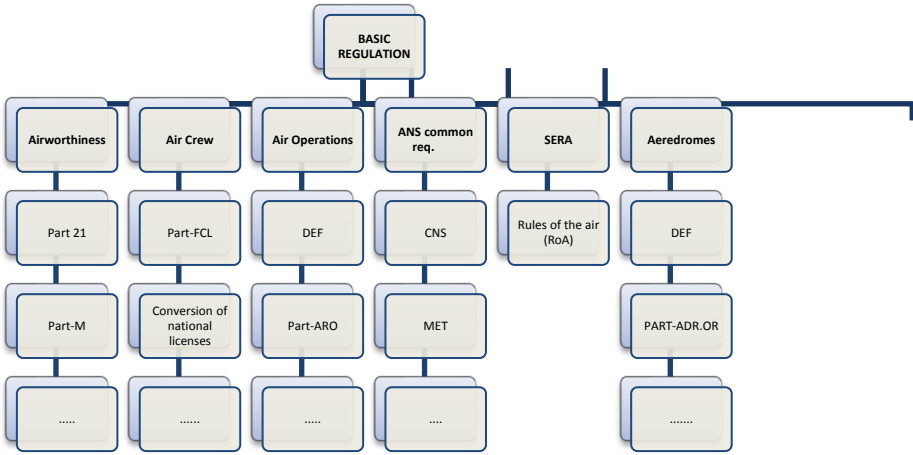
BASIC REGULATION

Airworthiness

Part 21

Part-M

.....

Air Crew

Part-FCL

Conversion of national licenses

......

Air Operations

DEF

Part-ARO

.....

ANS common req.

CNS

MET

...

SERA

Rules of the air (RoA)

Aeredromes

DEF

PART-ADR.OR

.......